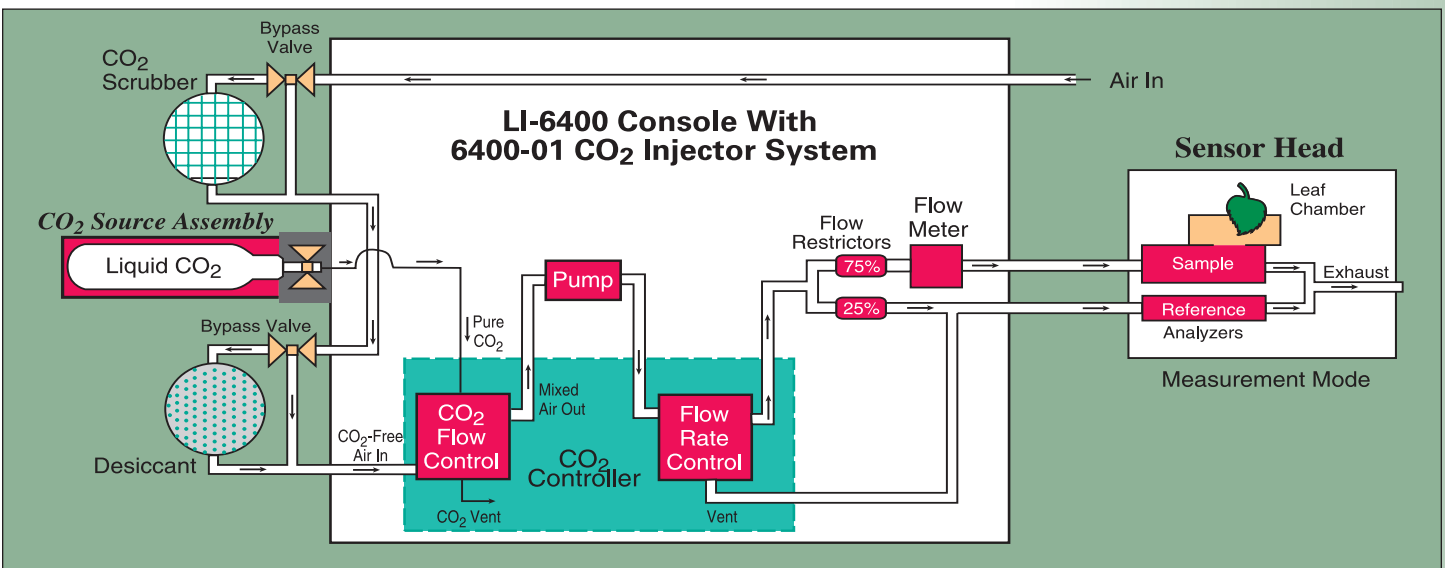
Bypass Valve

$CO_2$ Scrubber

Air In

LI-6400 Console With 6400-01 $CO_2$ Injector System

Sensor Head

Leaf Chamber

$CO_2$ Source Assembly

Liquid $CO_2$

Flow Restrictors

Flow Meter

75%

25%

Pump

Sample

Exhaust

Reference

Analyzers

Bypass Valve

Pure $CO_2$

Measurement Mode

Mixed Air Out

$CO_2$-Free Air In

$CO_2$ Flow Control

$CO_2$ Controller

Flow Rate Control

Desiccant

$CO_2$ Vent

Vent